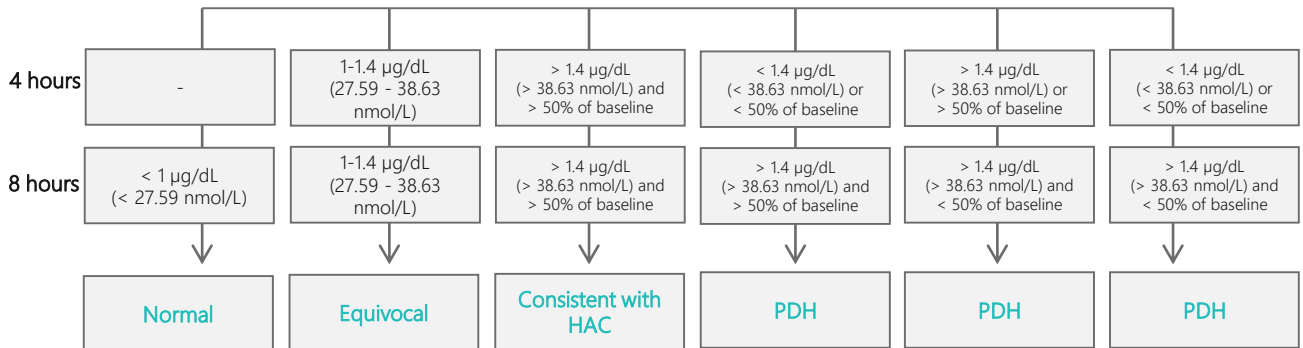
4 hours

8 hours

| | | | | | | |
|---|---|---|---|---|---|---|
| 4 hours | - | 1-1.4 µg/dL (27.59 - 38.63 nmol/L) | > 1.4 µg/dL (> 38.63 nmol/L) and > 50% of baseline | < 1.4 µg/dL (< 38.63 nmol/L) or < 50% of baseline | > 1.4 µg/dL (> 38.63 nmol/L) or > 50% of baseline | < 1.4 µg/dL (< 38.63 nmol/L) or < 50% of baseline |
| 8 hours | < 1 µg/dL (< 27.59 nmol/L) | 1-1.4 µg/dL (27.59 - 38.63 nmol/L) | > 1.4 µg/dL (> 38.63 nmol/L) and > 50% of baseline | > 1.4 µg/dL (> 38.63 nmol/L) and > 50% of baseline | > 1.4 µg/dL (> 38.63 nmol/L) and < 50% of baseline | > 1.4 µg/dL (> 38.63 nmol/L) and < 50% of baseline |
| | Normal | Equivocal | Consistent with HAC | PDH | PDH | PDH |